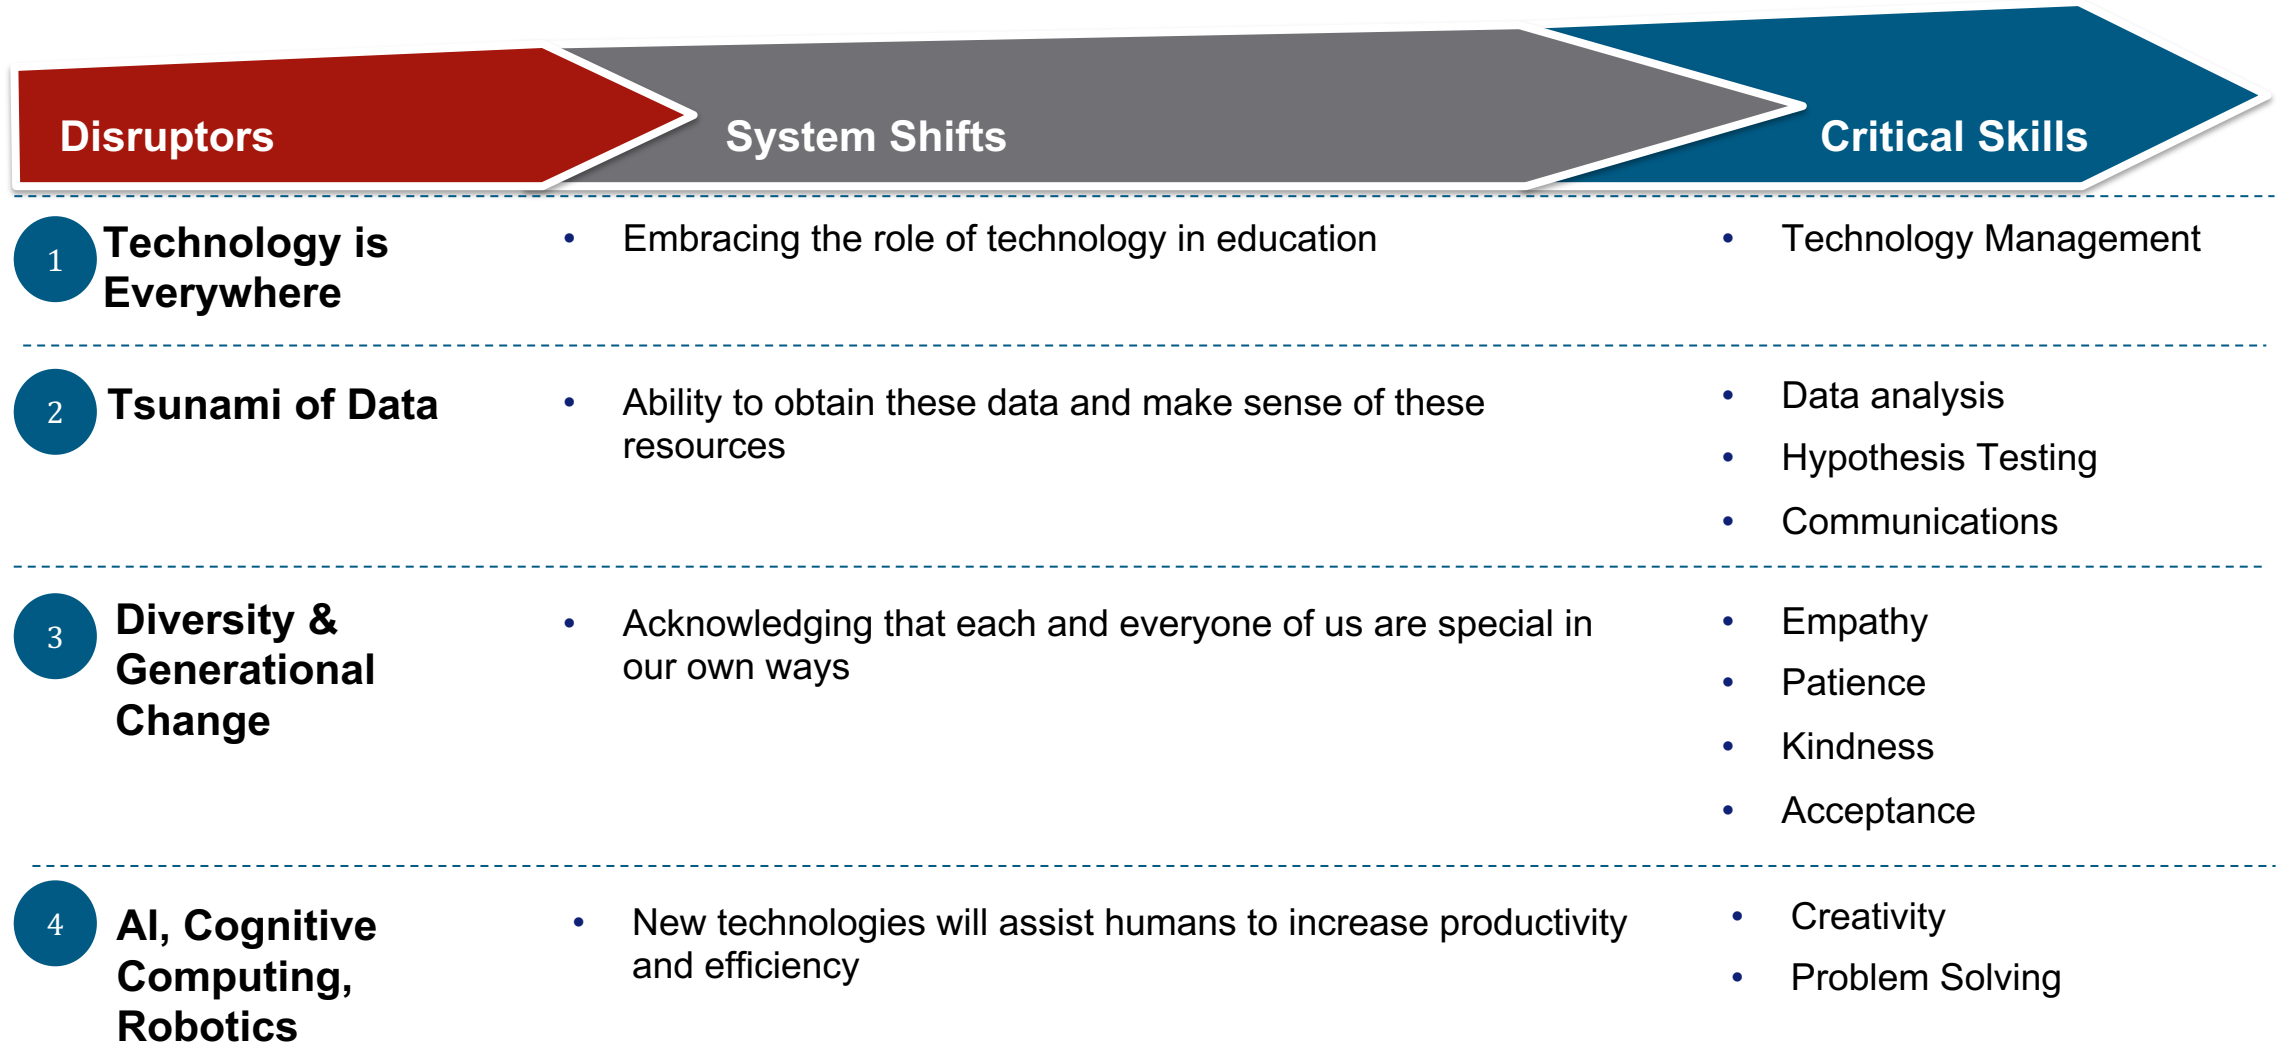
| Disruptors | System Shifts | Critical Skills |
|---|---|---|
| 1 Technology is Everywhere | • Embracing the role of technology in education | • Technology Management |
| 2 Tsunami of Data | • Ability to obtain these data and make sense of these resources | • Data analysis<br>• Hypothesis Testing<br>• Communications |
| 3 Diversity & Generational Change | • Acknowledging that each and everyone of us are special in our own ways | • Empathy<br>• Patience<br>• Kindness<br>• Acceptance |
| 4 AI, Cognitive Computing, Robotics | • New technologies will assist humans to increase productivity and efficiency | • Creativity<br>• Problem Solving |